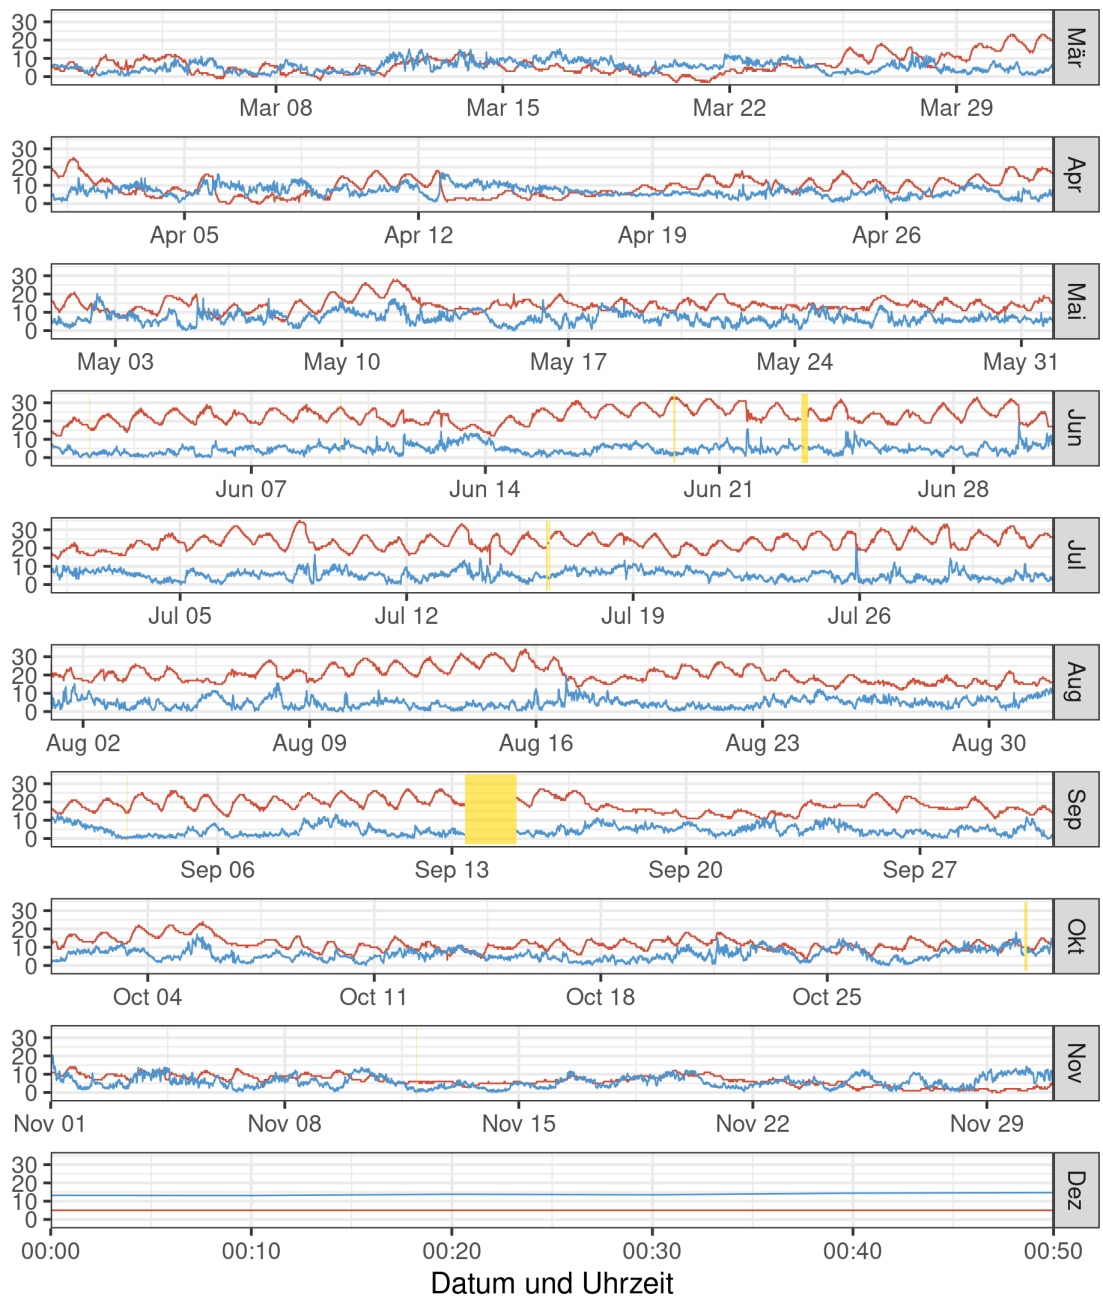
30
20
10
0
Mar 08
Mar 15
Mar 22
Mar 29
Mär

30
20
10
0
Apr 05
Apr 12
Apr 19
Apr 26
Apr

30
20
10
0
May 03
May 10
May 17
May 24
May 31
Mai

30
20
10
0
Jun 07
Jun 14
Jun 21
Jun 28
Jun

30
20
10
0
Jul 05
Jul 12
Jul 19
Jul 26
Jul

30
20
10
0
Aug 02
Aug 09
Aug 16
Aug 23
Aug 30
Aug

30
20
10
0
Sep 06
Sep 13
Sep 20
Sep 27
Sep

30
20
10
0
Oct 04
Oct 11
Oct 18
Oct 25
Okt

30
20
10
0
Nov 01
Nov 08
Nov 15
Nov 22
Nov 29
Nov

30
20
10
0
00:00
00:10
00:20
00:30
00:40
00:50
Dez

Datum und Uhrzeit